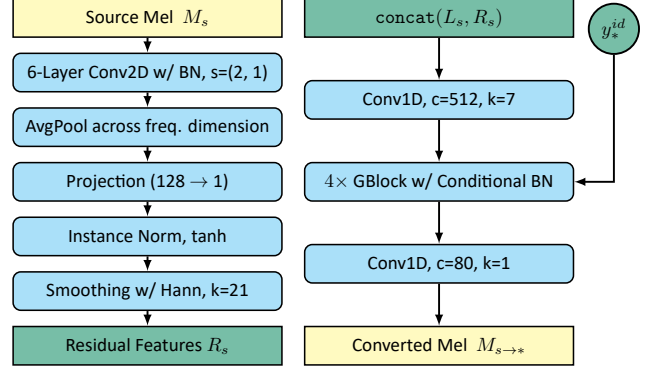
Source Mel $M_s$

6-Layer Conv2D w/ BN, s=(2, 1)

AvgPool across freq. dimension

Projection ($128 \rightarrow 1$)

Instance Norm, tanh

Smoothing w/ Hann, k=21

Residual Features $R_s$

$\texttt{concat}(L_s, R_s)$

$y_*^{id}$

Conv1D, c=512, k=7

$4\times$ GBlock w/ Conditional BN

Conv1D, c=80, k=1

Converted Mel $M_{s\rightarrow *}$